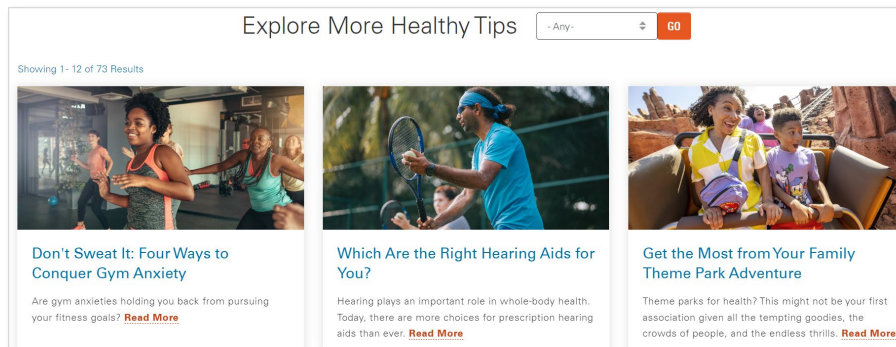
Explore More Healthy Tips

- Any -

GO

Showing 1 - 12 of 73 Results

Don't Sweat It: Four Ways to Conquer Gym Anxiety

Are gym anxieties holding you back from pursuing your fitness goals? Read More

Which Are the Right Hearing Aids for You?

Hearing plays an important role in whole-body health. Today, there are more choices for prescription hearing aids than ever. Read More

Get the Most from Your Family Theme Park Adventure

Theme parks for health? This might not be your first association given all the tempting goodies, the crowds of people, and the endless thrills. Read More